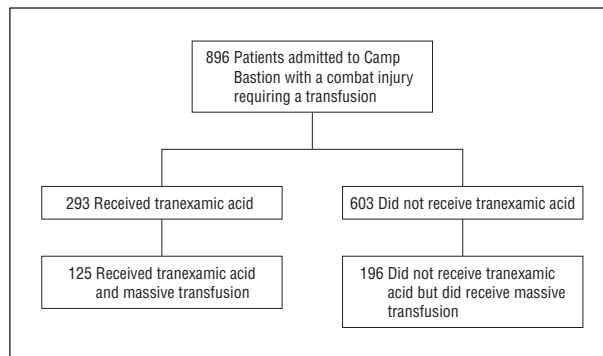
896 Patients admitted to Camp Bastion with a combat injury requiring a transfusion

293 Received tranexamic acid

603 Did not receive tranexamic acid

125 Received tranexamic acid and massive transfusion

196 Did not receive tranexamic acid but did receive massive transfusion